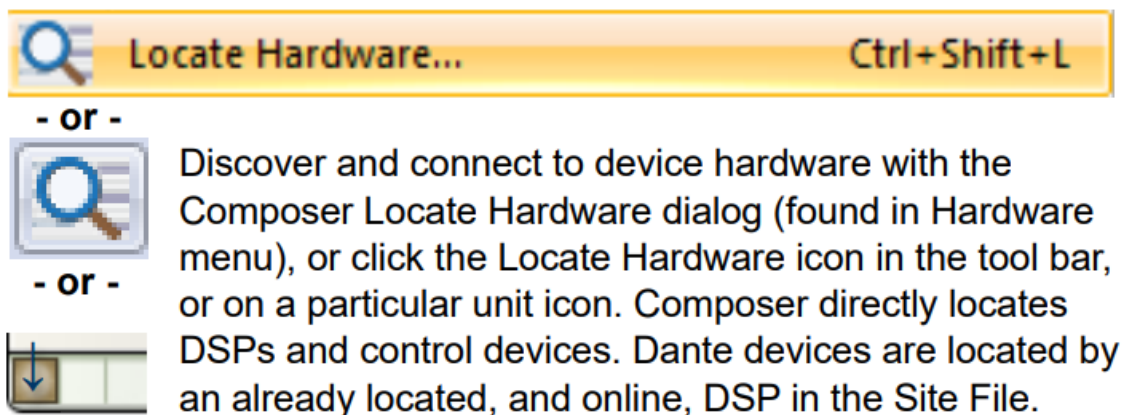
Locate Hardware... Ctrl+Shift+L

- or -

- or -

Discover and connect to device hardware with the Composer Locate Hardware dialog (found in Hardware menu), or click the Locate Hardware icon in the tool bar, or on a particular unit icon. Composer directly locates DSPs and control devices. Dante devices are located by an already located, and online, DSP in the Site File.